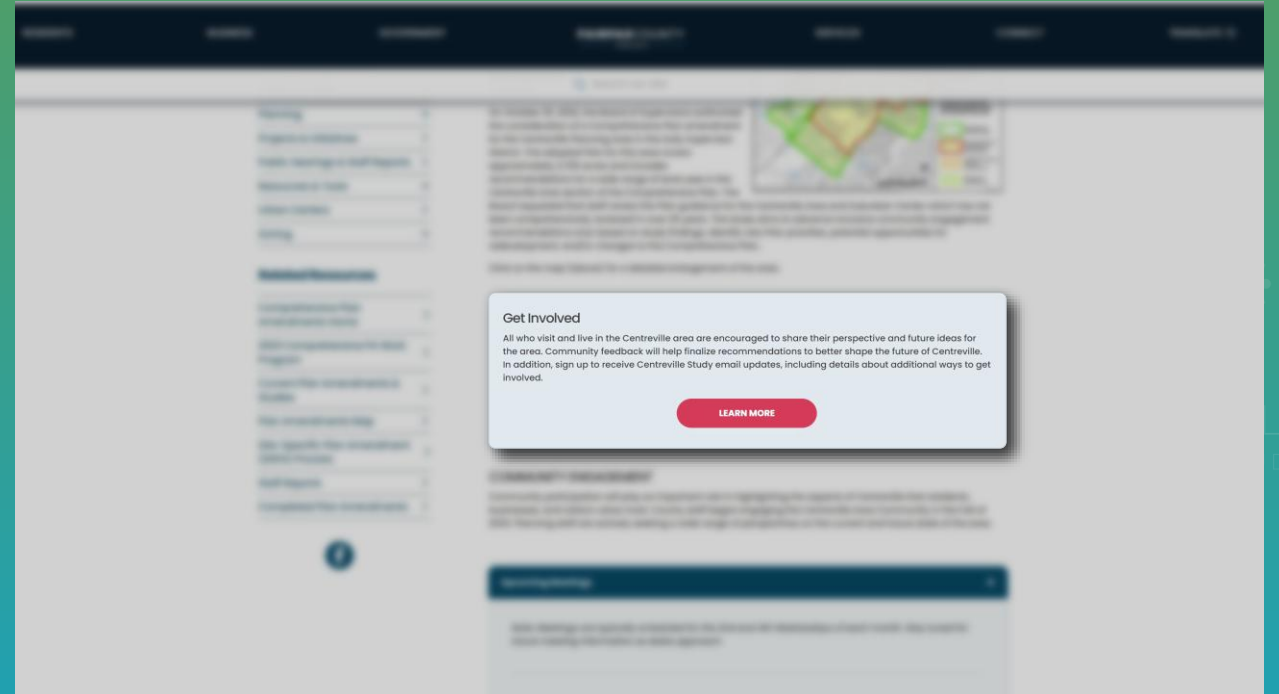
Get Involved

All who visit and live in the Centreville area are encouraged to share their perspective and future ideas for the area. Community feedback will help finalize recommendations to better shape the future of Centreville. In addition, sign up to receive Centreville Study email updates, including details about additional ways to get involved.

LEARN MORE